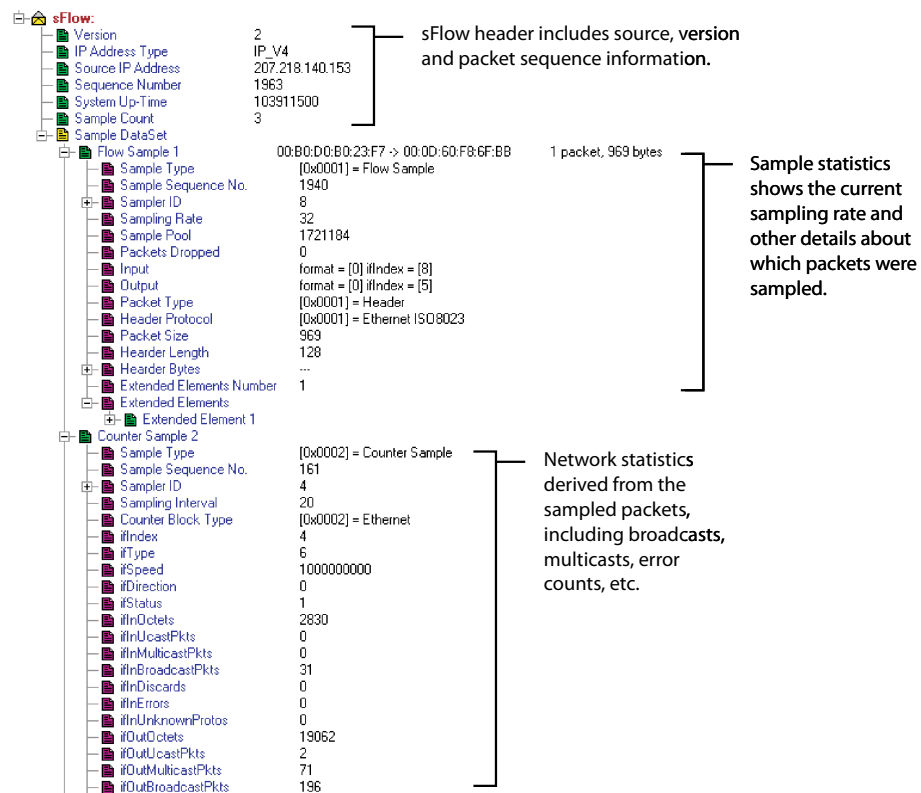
sFlow:
Version 2
IP Address Type IP_V4
Source IP Address 207.218.140.153
Sequence Number 1963
System Up-Time 103911500
Sample Count 3
Sample DataSet
Flow Sample 1 00:B0:D0:B0:23:F7 -> 00:0D:60:F8:6F:BB 1 packet, 969 bytes
Sample Type [0x0001] = Flow Sample
Sample Sequence No. 1940
Sampler ID 8
Sampling Rate 32
Sample Pool 1721184
Packets Dropped 0
Input format = [0] ifIndex = [8]
Output format = [0] ifIndex = [5]
Packet Type [0x0001] = Header
Header Protocol [0x0001] = Ethernet ISO8023
Packet Size 969
Header Length 128
Header Bytes ---
Extended Elements Number 1
Extended Elements
Extended Element 1
Counter Sample 2
Sample Type [0x0002] = Counter Sample
Sample Sequence No. 161
Sampler ID 4
Sampling Interval 20
Counter Block Type [0x0002] = Ethernet
ifIndex 4
ifType 6
ifSpeed 1000000000
ifDirection 0
ifStatus 1
ifInOctets 2830
ifInUcastPkts 0
ifInMulticastPkts 0
ifInBroadcastPkts 31
ifInDiscards 0
ifInErrors 0
ifInUnknownProtos 0
ifOutOctets 19062
ifOutUcastPkts 2
ifOutMulticastPkts 71
ifOutBroadcastPkts 196

sFlow header includes source, version and packet sequence information.

Sample statistics shows the current sampling rate and other details about which packets were sampled.

Network statistics derived from the sampled packets, including broadcasts, multicasts, error counts, etc.